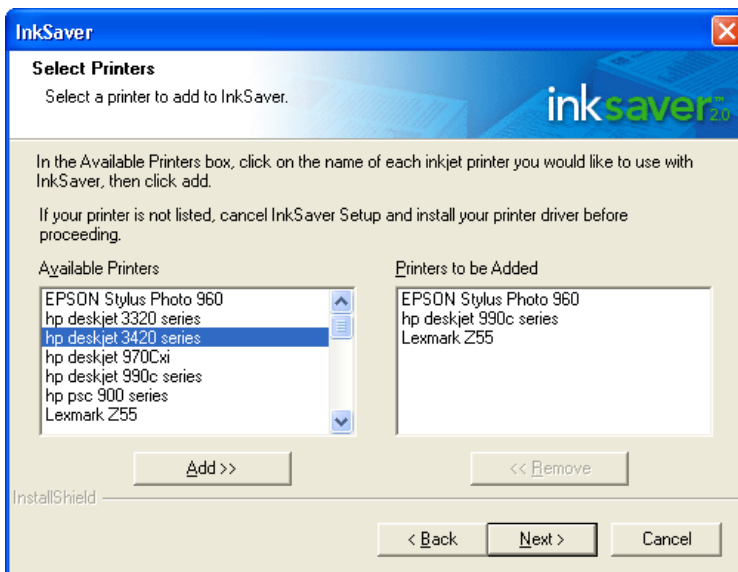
InkSaver

Select Printers

Select a printer to add to InkSaver.

inksaver 2.0

In the Available Printers box, click on the name of each inkjet printer you would like to use with InkSaver, then click add.

If your printer is not listed, cancel InkSaver Setup and install your printer driver before proceeding.

Available Printers

EPSON Stylus Photo 960
hp deskjet 3320 series
hp deskjet 3420 series
hp deskjet 970Cxi
hp deskjet 990c series
hp psc 900 series
Lexmark Z55

Printers to be Added

EPSON Stylus Photo 960
hp deskjet 990c series
Lexmark Z55

Add >>

<< Remove

InstallShield

< Back

Next >

Cancel